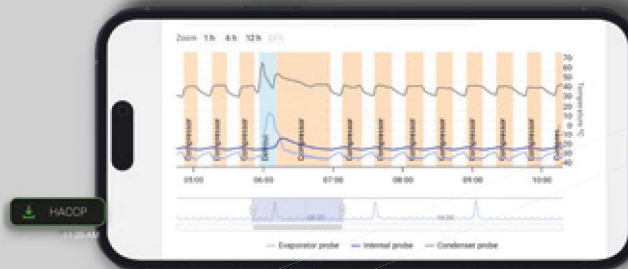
Zoom 1h 6h 12h 24h

70
60
50
40
30
20
10
0
-10
-20
-30
-40

Temperature °C

Compressor
Compressor
Compressor
Defrost
Compressor
Compressor
Compressor
Compressor
Compressor
Compressor
Compressor
Compressor
Compressor
Compressor
Compressor
Compressor

05:00
06:00
07:00
08:00
09:00
10:00

06:00
09:00

Evaporator probe
Internal probe
Condenser probe

HACCP
11:20 AM